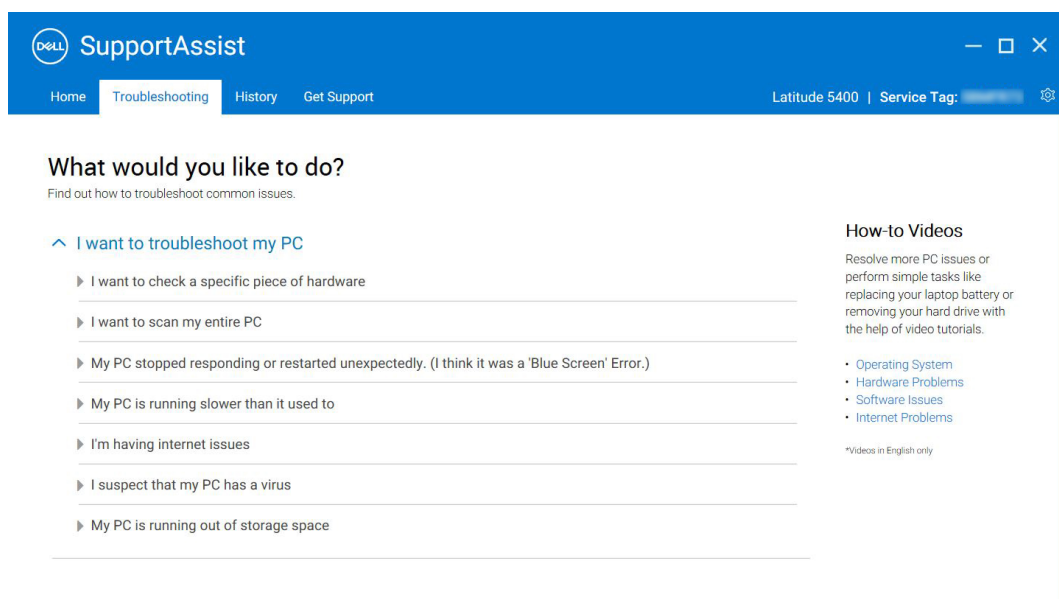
DELL SupportAssist

Home Troubleshooting History Get Support

Latitude 5400 | Service Tag: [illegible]

What would you like to do?
Find out how to troubleshoot common issues.

I want to troubleshoot my PC

I want to check a specific piece of hardware

I want to scan my entire PC

My PC stopped responding or restarted unexpectedly. (I think it was a 'Blue Screen' Error.)

My PC is running slower than it used to

I'm having internet issues

I suspect that my PC has a virus

My PC is running out of storage space

How-to Videos
Resolve more PC issues or perform simple tasks like replacing your laptop battery or removing your hard drive with the help of video tutorials.

• Operating System
• Hardware Problems
• Software Issues
• Internet Problems

*Videos in English only